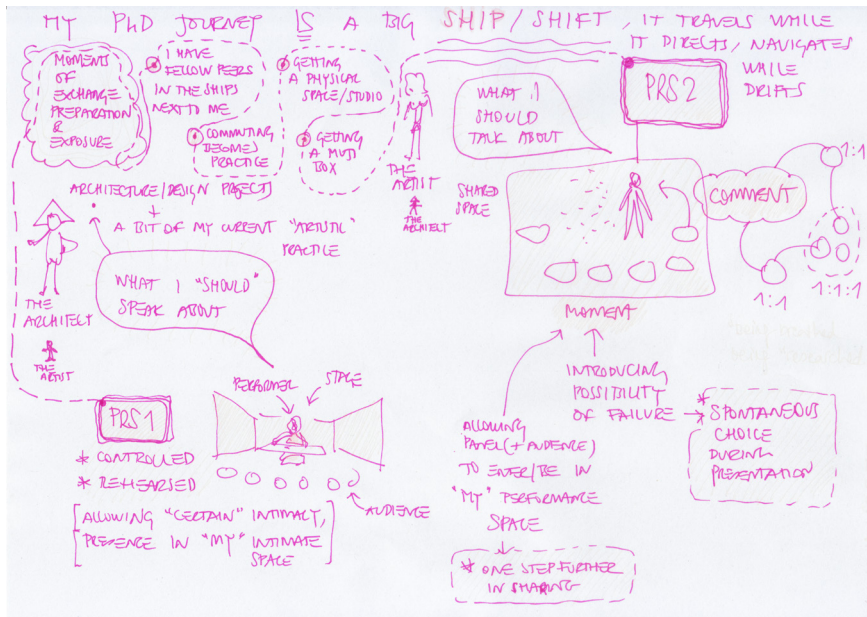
MY PHD JOURNEY IS A BIG SHIP/SHIFT, IT TRAVELS WHILE IT DIRECTS, NAVIGATES WHILE DRIFTS

MOMENTS OF EXCHANGE PREPARATION & EXPOSURE

I HAVE FELLOW PEERS IN THE SHIPS NEXT TO ME

COMMUTING BECOMES PRACTICE

GETTING A PHYSICAL SPACE/STUDIO

GETTING A MULTI BOX

THE ARTIST

THE ARCHITECT

ARCHITECTURE/DESIGN PROJECTS + A BIT OF MY CURRENT "ARTISTIC" PRACTICE

THE ARCHITECT

THE ARTIST

WHAT I "SHOULD" SPEAK ABOUT

WHAT I SHOULD TALK ABOUT

PRS 2

SHARED SPACE

COMMENT

1:1

1:1

1:1:1

MOMENT

INTRODUCING POSSIBILITY OF FAILURE

* SPONTANEOUS CHOICE DURING PRESENTATION

ALLOWING PANEL (+ AUDIENCE) TO ENTER/BE IN "MY" PERFORMANCE SPACE

* ONE STEP FURTHER IN SHARING

PRS 1

PERSONAL SPACE

* CONTROLLED
* REHEARSED

AUDIENCE

ALLOWING "CERTAIN" INTIMACY, PRESENCE IN "MY" INTIMATE SPACE